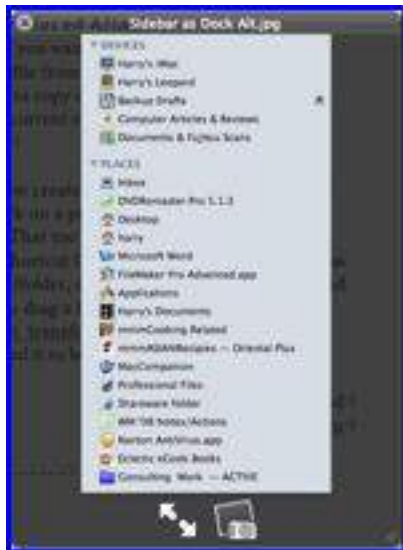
Sidebar as Dock Alt.jpg

▼ DEVICES
Harry's iMac
Harry's Leopard
Backup Drafts
Computer Articles & Reviews
Documents & Fujitsu Scans

▼ PLACES
Inbox
DVDRemaster Pro 1.1.3
Desktop
harry
Microsoft Word
FileMaker Pro Advanced.app
Applications
Harry's Documents
mmmCooking Related
mmmAllAboutRecipes — Oriental Plus
MacCompanion
Professional Files
Shareware Folder
WM '08 Notes/Actions
Norton AntiVirus.app
Eclectic eCook Books
Consulting Work — ACTIVE